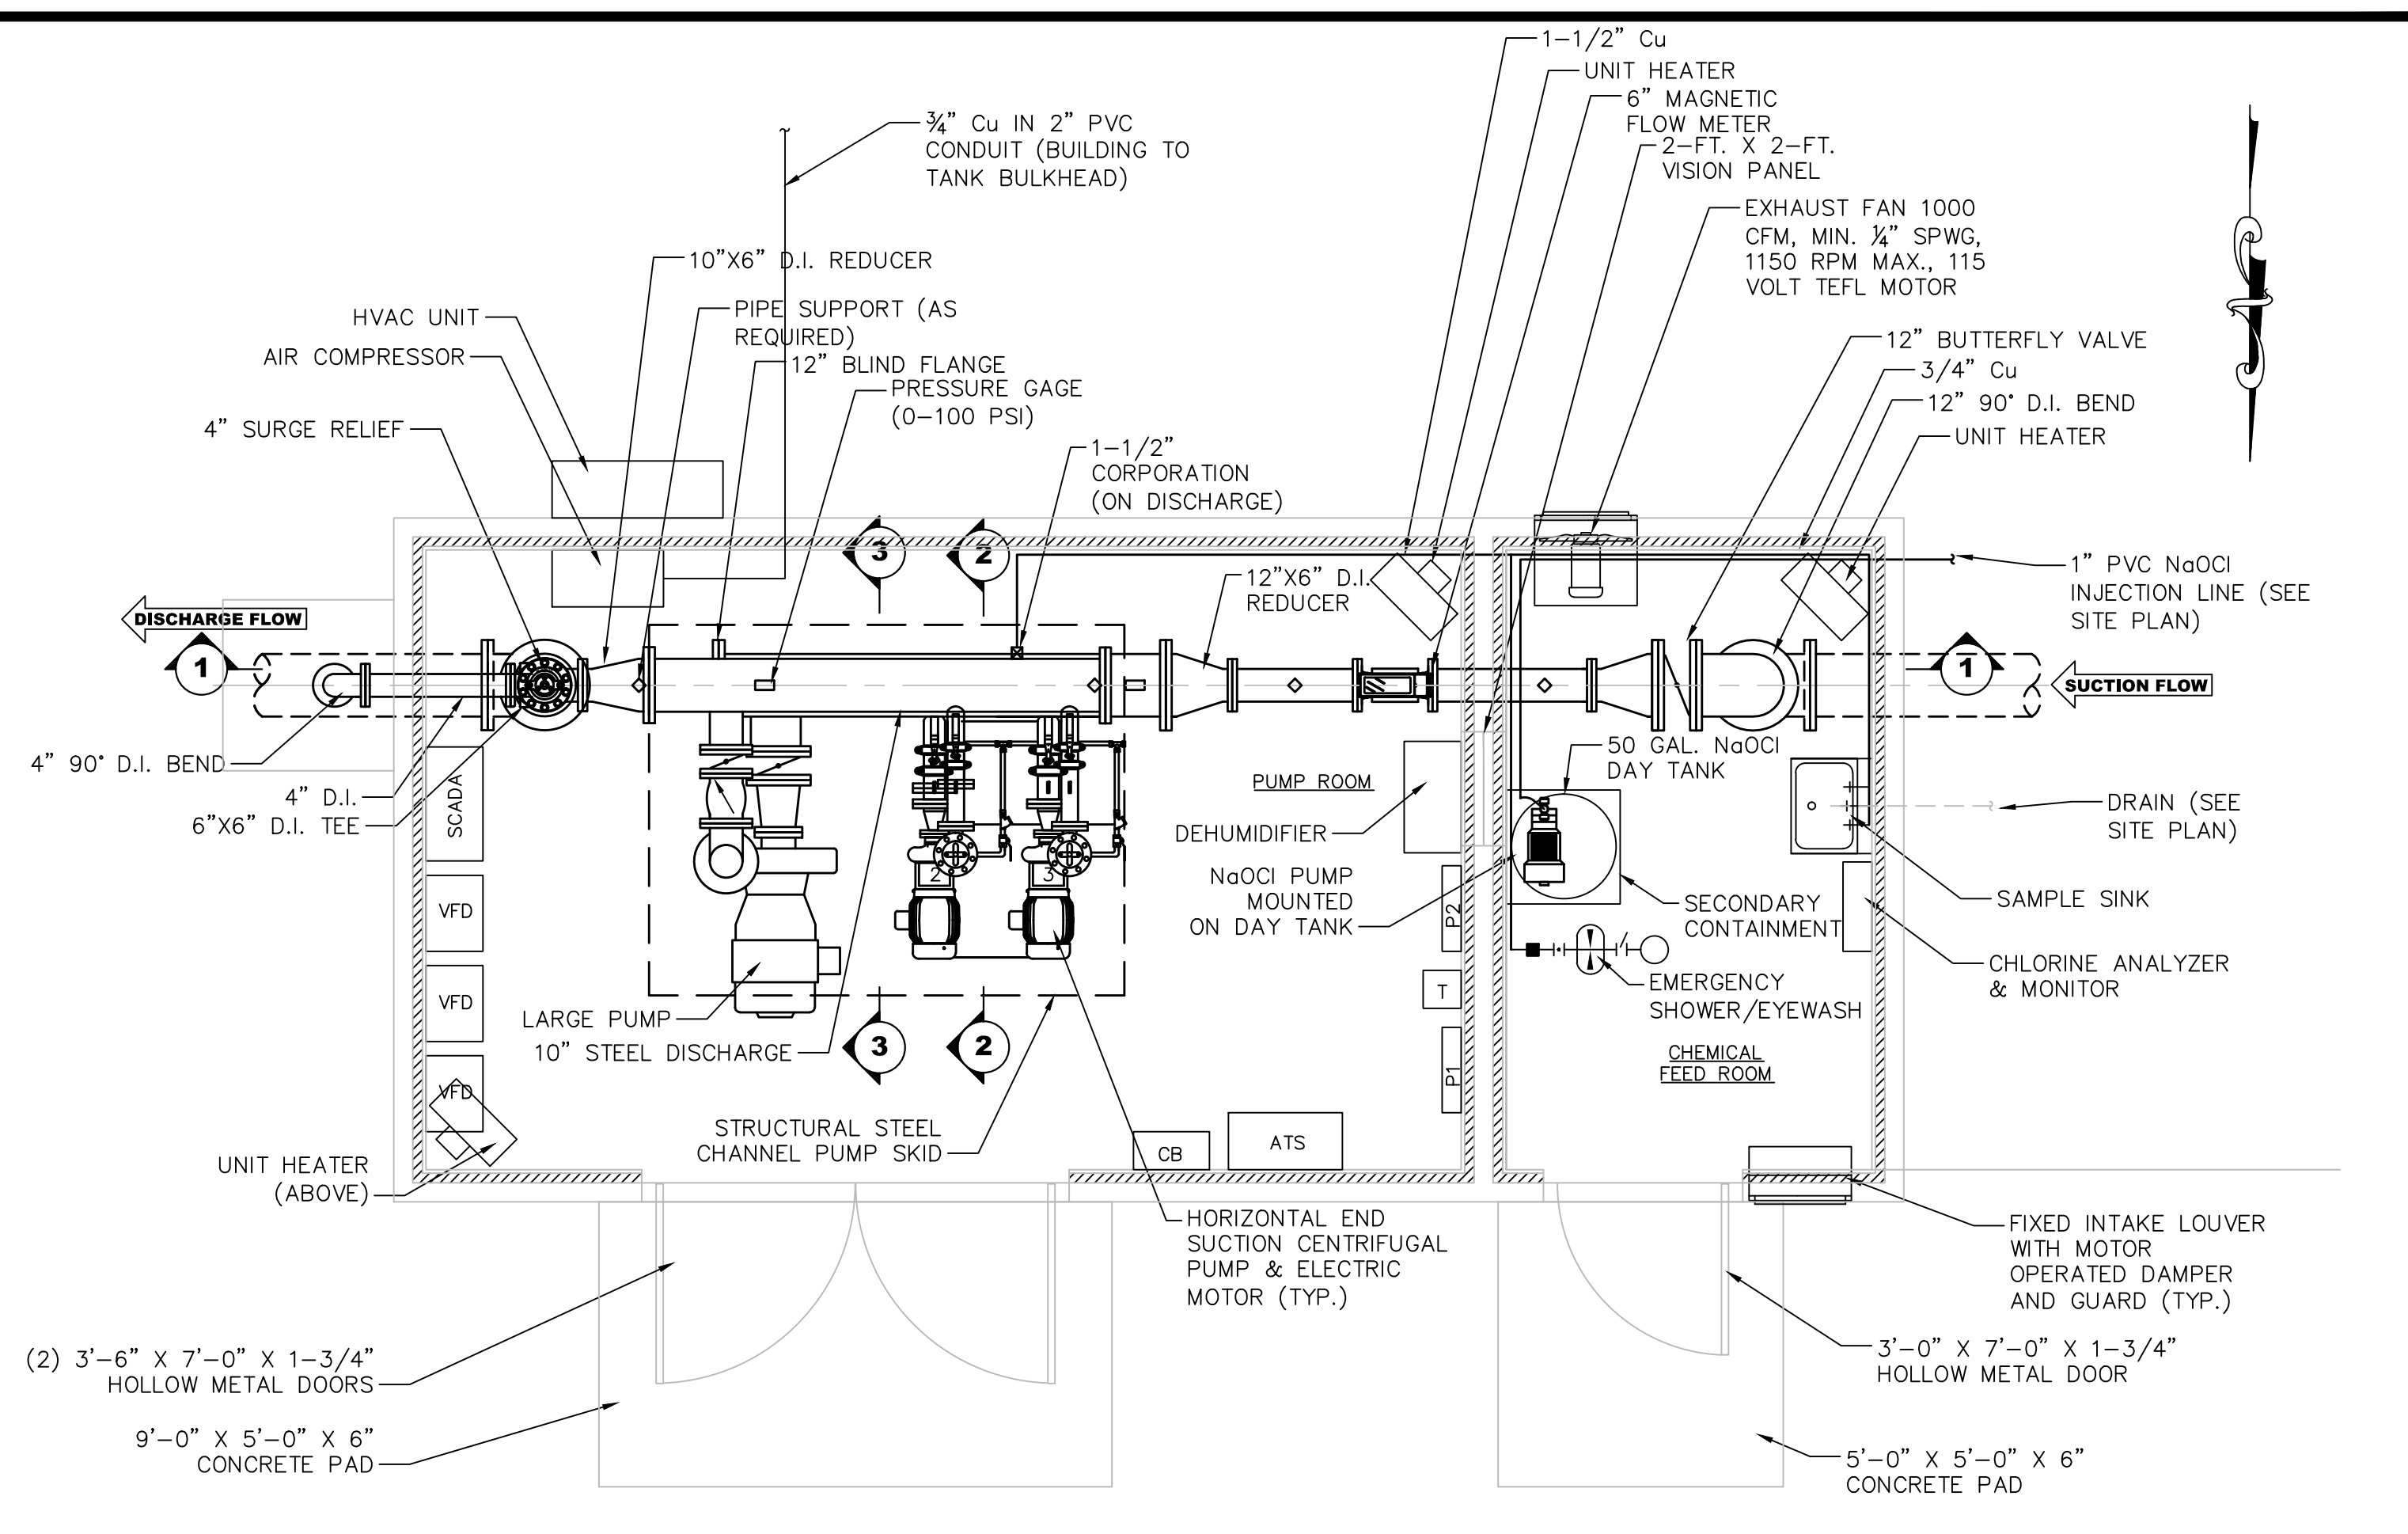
1-1/2" Cu
UNIT HEATER
6" MAGNETIC FLOW METER
2-FT. X 2-FT. VISION PANEL
EXHAUST FAN 1000 CFM, MIN. ¼" SPWG, 1150 RPM MAX., 115 VOLT TEFL MOTOR
¾" Cu IN 2" PVC CONDUIT (BUILDING TO TANK BULKHEAD)
10"X6" D.I. REDUCER
HVAC UNIT
PIPE SUPPORT (AS REQUIRED)
AIR COMPRESSOR
12" BLIND FLANGE
PRESSURE GAGE (0-100 PSI)
12" BUTTERFLY VALVE
3/4" Cu
12" 90° D.I. BEND
UNIT HEATER
4" SURGE RELIEF
1-1/2" CORPORATION (ON DISCHARGE)
3
2
12"X6" D.I. REDUCER
1" PVC NaOCI INJECTION LINE (SEE SITE PLAN)
DISCHARGE FLOW
1
1
SUCTION FLOW
4" 90° D.I. BEND
50 GAL. NaOCI DAY TANK
PUMP ROOM
4" D.I.
6"X6" D.I. TEE
SCADA
DEHUMIDIFIER
DRAIN (SEE SITE PLAN)
NaOCI PUMP MOUNTED ON DAY TANK
2
3
SECONDARY CONTAINMENT
SAMPLE SINK
VFD
P2
VFD
T
EMERGENCY SHOWER/EYEWASH
CHLORINE ANALYZER & MONITOR
LARGE PUMP
10" STEEL DISCHARGE
3
2
VFD
P1
CHEMICAL FEED ROOM
STRUCTURAL STEEL CHANNEL PUMP SKID
CB
ATS
UNIT HEATER (ABOVE)
HORIZONTAL END SUCTION CENTRIFUGAL PUMP & ELECTRIC MOTOR (TYP.)
FIXED INTAKE LOUVER WITH MOTOR OPERATED DAMPER AND GUARD (TYP.)
(2) 3'-6" X 7'-0" X 1-3/4" HOLLOW METAL DOORS
3'-0" X 7'-0" X 1-3/4" HOLLOW METAL DOOR
9'-0" X 5'-0" X 6" CONCRETE PAD
5'-0" X 5'-0" X 6" CONCRETE PAD